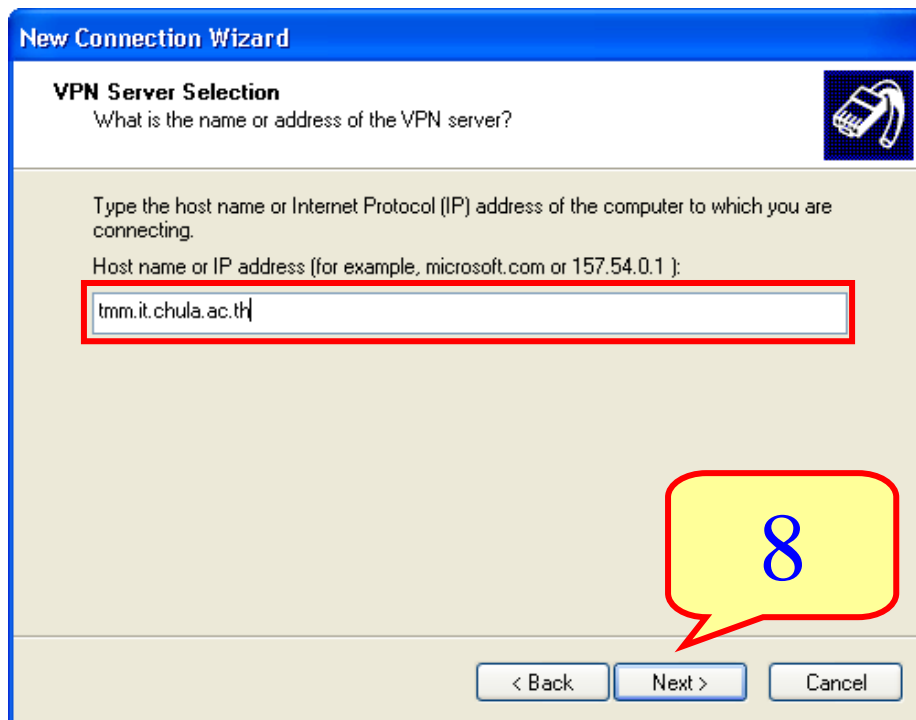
New Connection Wizard

VPN Server Selection
What is the name or address of the VPN server?

Type the host name or Internet Protocol (IP) address of the computer to which you are connecting.

Host name or IP address (for example, microsoft.com or 157.54.0.1 ):

tmm.it.chula.ac.th

8

< Back

Next >

Cancel